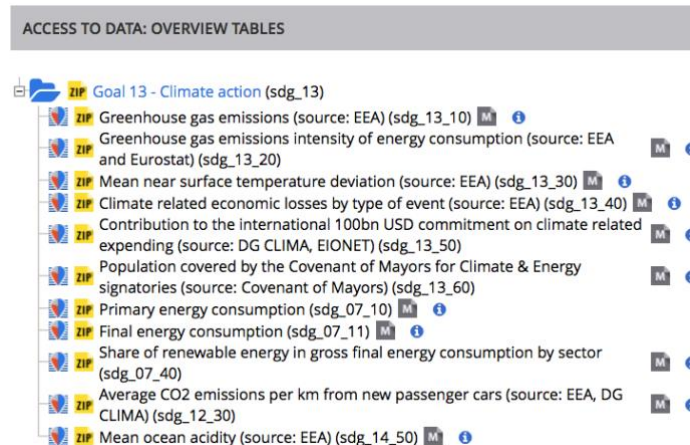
ACCESS TO DATA: OVERVIEW TABLES

ZIP Goal 13 - Climate action (sdg_13)

ZIP Greenhouse gas emissions (source: EEA) (sdg_13_10) M

ZIP Greenhouse gas emissions intensity of energy consumption (source: EEA and Eurostat) (sdg_13_20) M

ZIP Mean near surface temperature deviation (source: EEA) (sdg_13_30) M

ZIP Climate related economic losses by type of event (source: EEA) (sdg_13_40) M

ZIP Contribution to the international 100bn USD commitment on climate related expending (source: DG CLIMA, EIONET) (sdg_13_50) M

ZIP Population covered by the Covenant of Mayors for Climate & Energy signatories (source: Covenant of Mayors) (sdg_13_60) M

ZIP Primary energy consumption (sdg_07_10) M

ZIP Final energy consumption (sdg_07_11) M

ZIP Share of renewable energy in gross final energy consumption by sector (sdg_07_40) M

ZIP Average CO2 emissions per km from new passenger cars (source: EEA, DG CLIMA) (sdg_12_30) M

ZIP Mean ocean acidity (source: EEA) (sdg_14_50) M